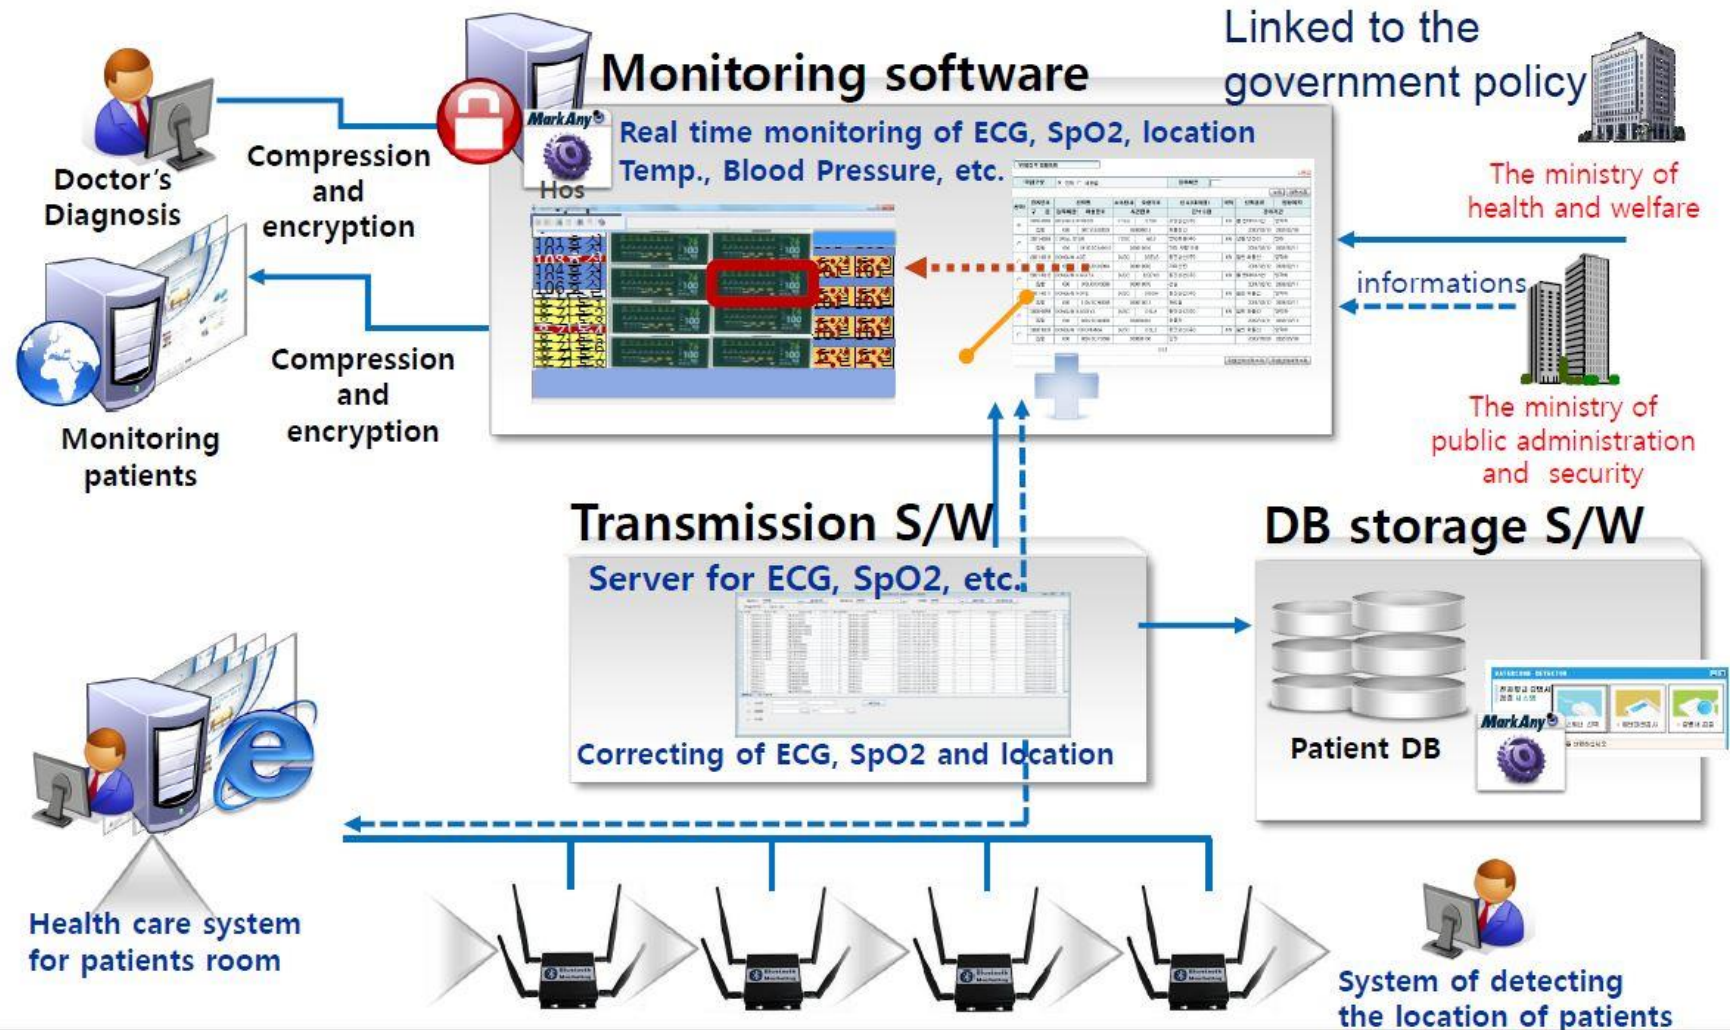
Monitoring software

Linked to the government policy

Doctor's Diagnosis

Compression and encryption

MarkAny

Hos

Real time monitoring of ECG, SpO2, location Temp., Blood Pressure, etc.

The ministry of health and welfare

informations

Monitoring patients

Compression and encryption

The ministry of public administration and security

Transmission S/W

Server for ECG, SpO2, etc.

Correcting of ECG, SpO2 and location

DB storage S/W

Patient DB

MarkAny

Health care system for patients room

System of detecting the location of patients